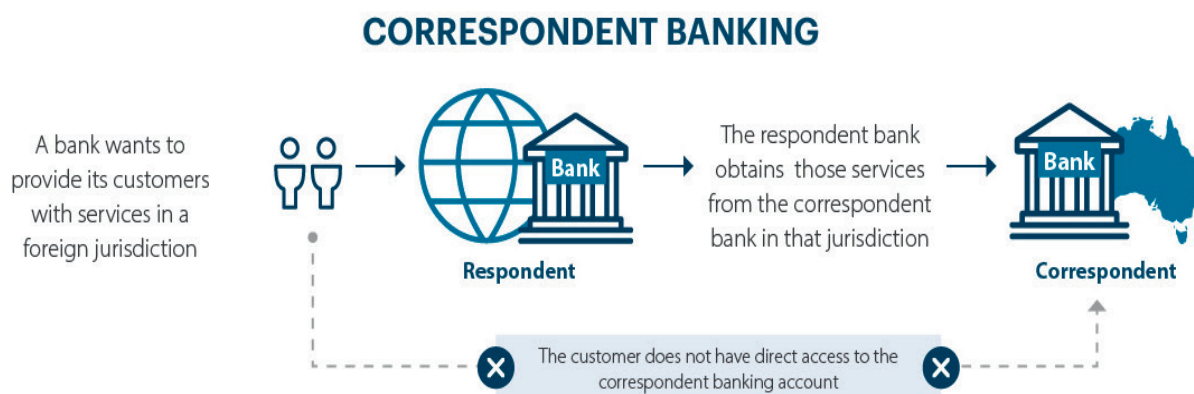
CORRESPONDENT BANKING

A bank wants to provide its customers with services in a foreign jurisdiction

Bank

Respondent

The respondent bank obtains those services from the correspondent bank in that jurisdiction

Bank

Correspondent

The customer does not have direct access to the correspondent banking account